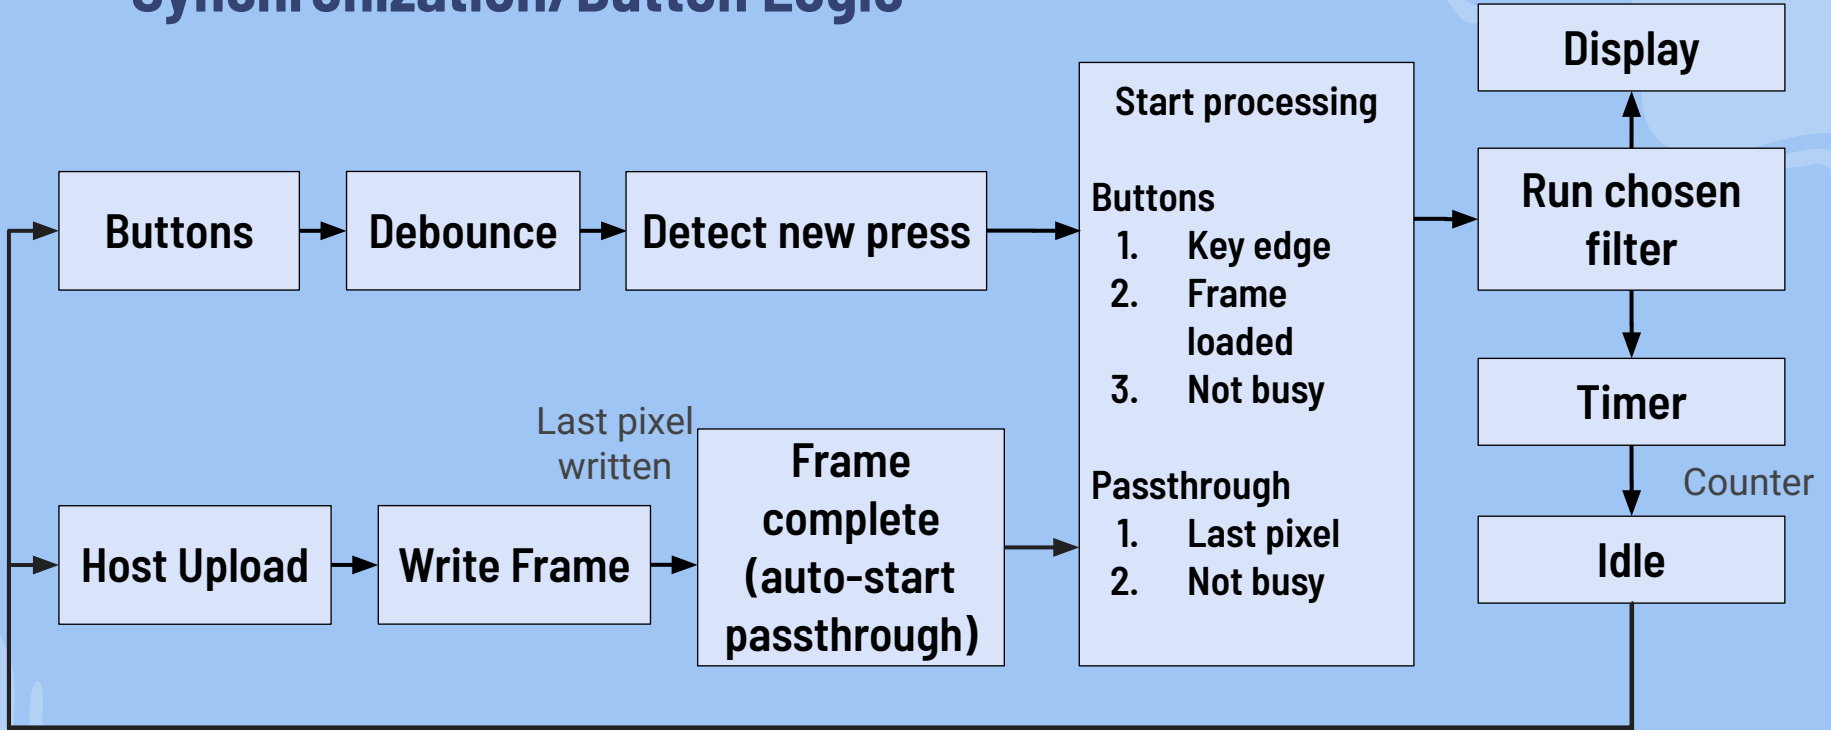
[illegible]

Buttons

Debounce

Detect new press

Host Upload

Write Frame

Last pixel written

Frame complete (auto-start passthrough)

Start processing

Buttons
1. Key edge
2. Frame loaded
3. Not busy

Passthrough
1. Last pixel
2. Not busy

Display

Run chosen filter

Timer

Counter

Idle